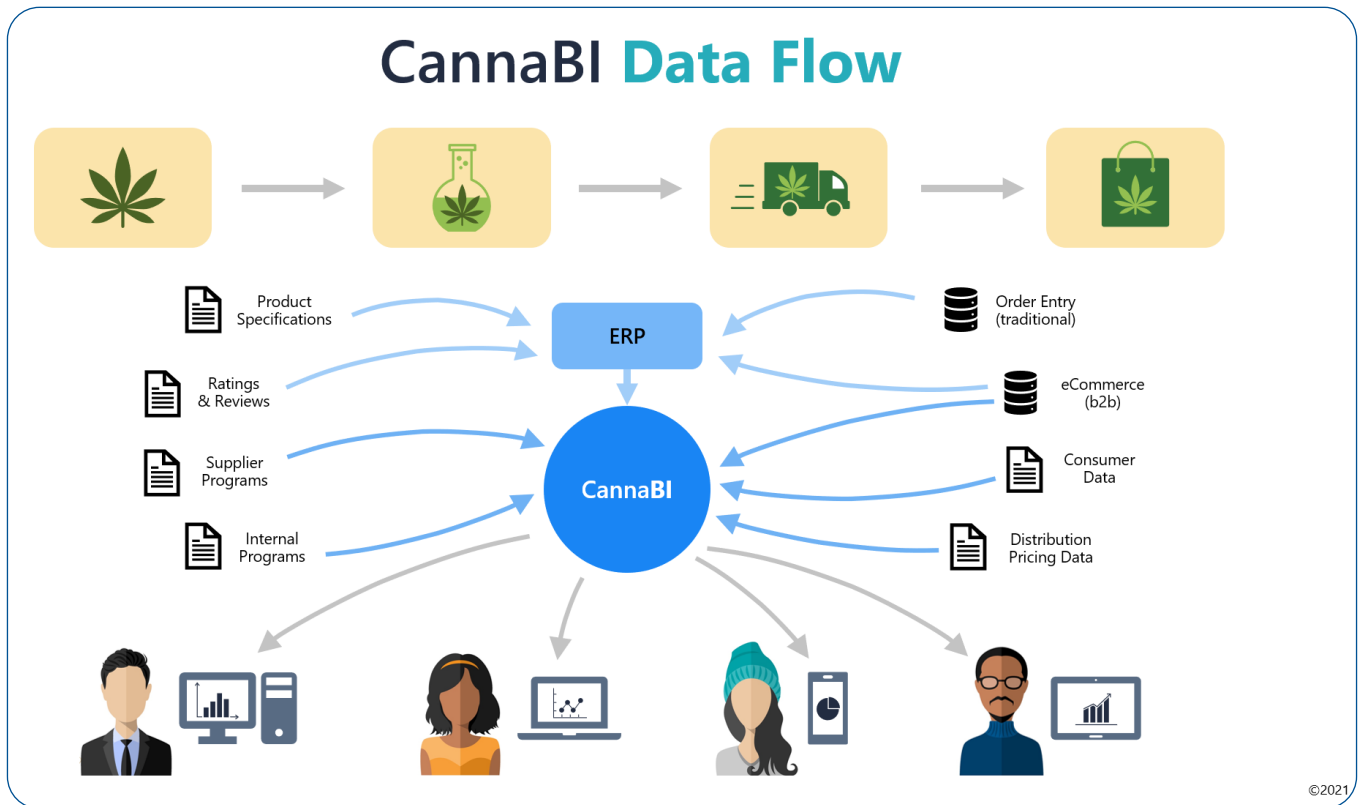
CannaBI Data Flow

Product Specifications

Ratings & Reviews

Supplier Programs

Internal Programs

ERP

CannaBI

Order Entry (traditional)

eCommerce (b2b)

Consumer Data

Distribution Pricing Data

©2021